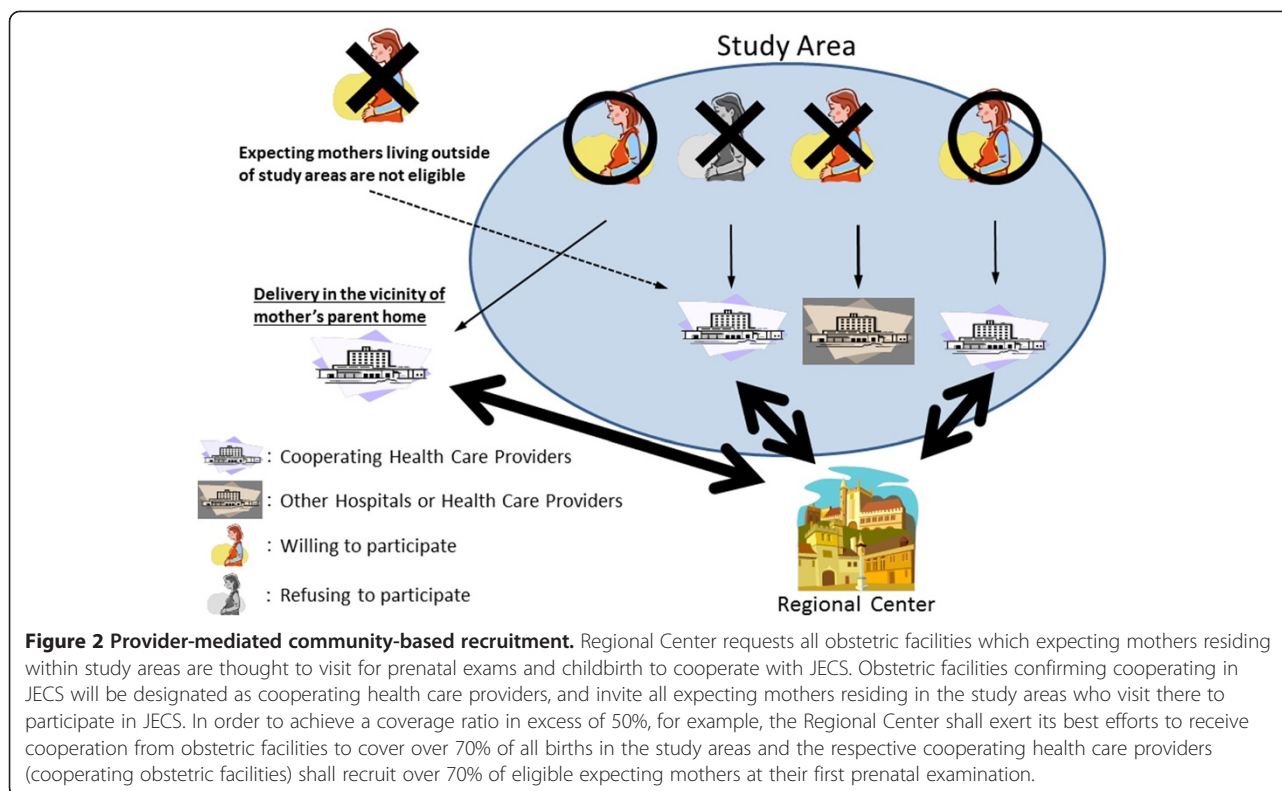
Study Area

Expecting mothers living outside of study areas are not eligible

Delivery in the vicinity of mother's parent home

: Cooperating Health Care Providers

: Other Hospitals or Health Care Providers

: Willing to participate

: Refusing to participate

Regional Center

**Figure 2 Provider-mediated community-based recruitment.** Regional Center requests all obstetric facilities which expecting mothers residing within study areas are thought to visit for prenatal exams and childbirth to cooperate with JECS. Obstetric facilities confirming cooperating in JECS will be designated as cooperating health care providers, and invite all expecting mothers residing in the study areas who visit there to participate in JECS. In order to achieve a coverage ratio in excess of 50%, for example, the Regional Center shall exert its best efforts to receive cooperation from obstetric facilities to cover over 70% of all births in the study areas and the respective cooperating health care providers (cooperating obstetric facilities) shall recruit over 70% of eligible expecting mothers at their first prenatal examination.